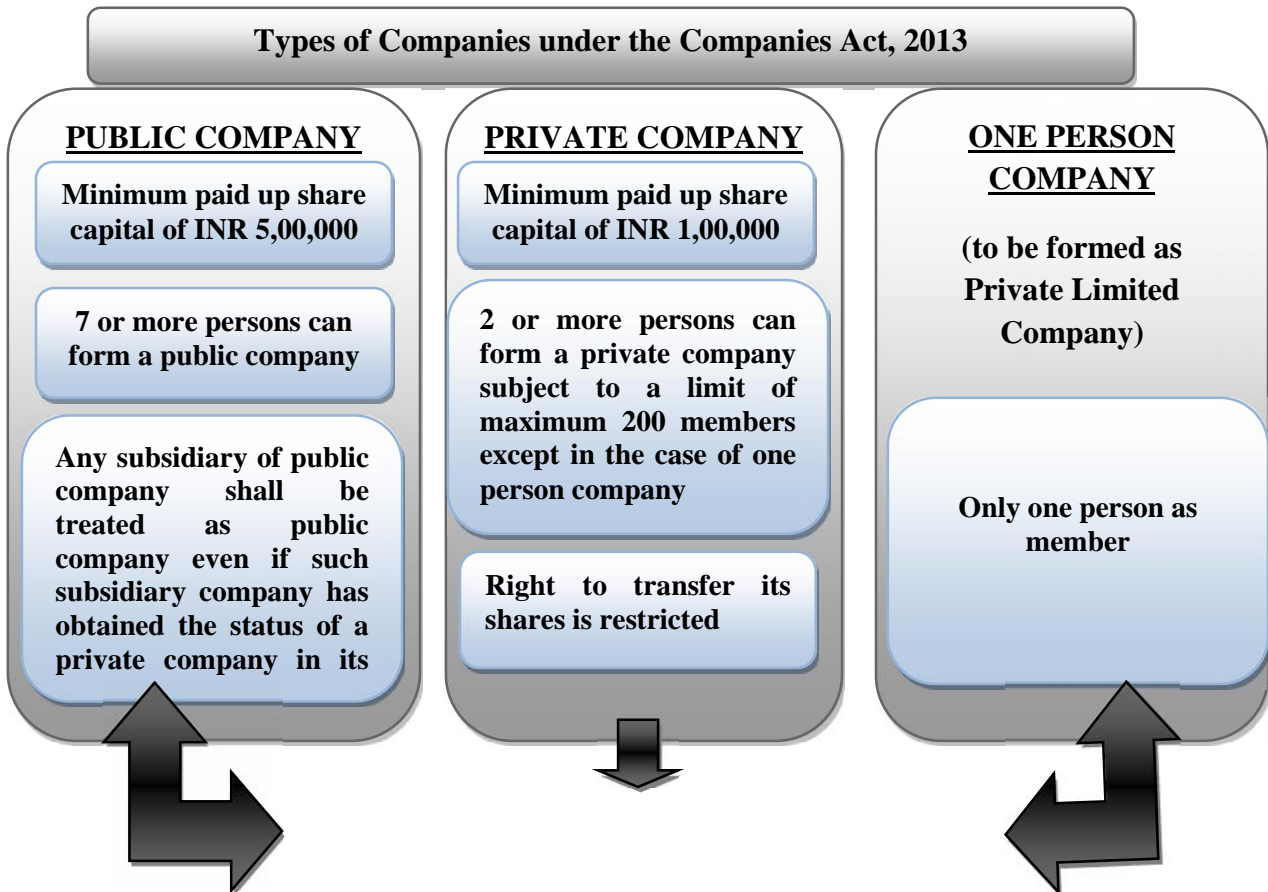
Types of Companies under the Companies Act, 2013

PUBLIC COMPANY

Minimum paid up share capital of INR 5,00,000

7 or more persons can form a public company

Any subsidiary of public company shall be treated as public company even if such subsidiary company has obtained the status of a private company in its

PRIVATE COMPANY

Minimum paid up share capital of INR 1,00,000

2 or more persons can form a private company subject to a limit of maximum 200 members except in the case of one person company

Right to transfer its shares is restricted

ONE PERSON COMPANY

(to be formed as Private Limited Company)

Only one person as member